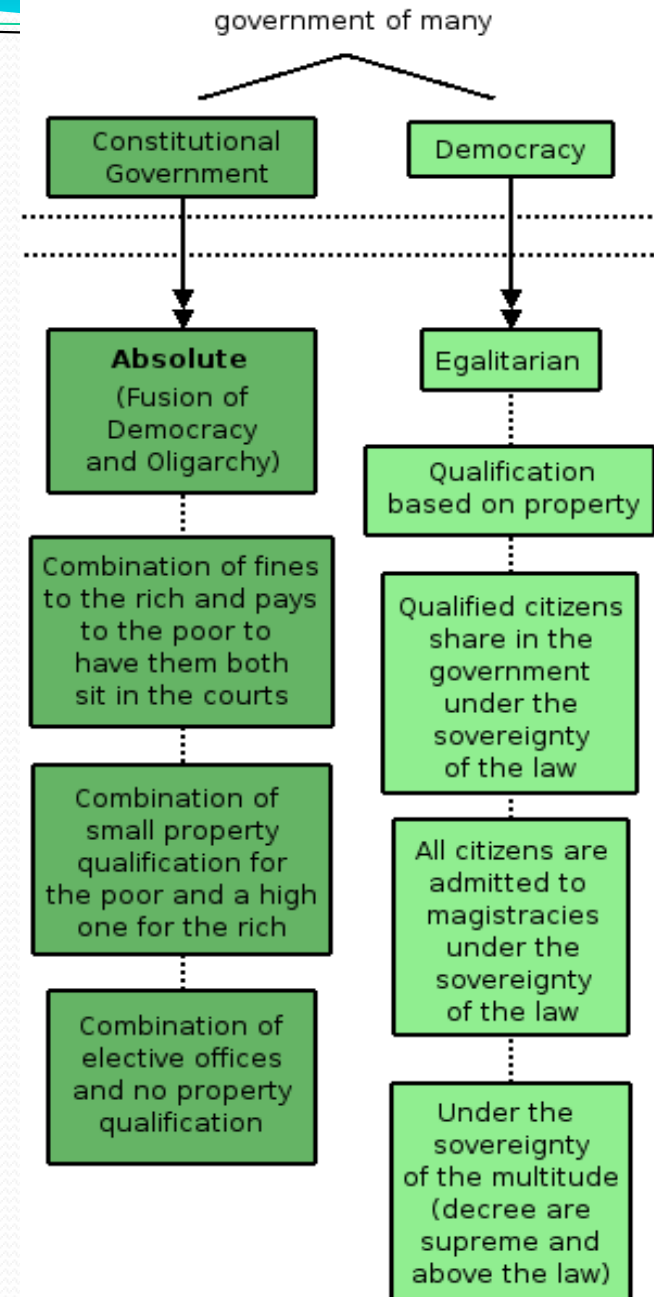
government of many

Constitutional Government

Democracy

Absolute (Fusion of Democracy and Oligarchy)

Combination of fines to the rich and pays to the poor to have them both sit in the courts

Combination of small property qualification for the poor and a high one for the rich

Combination of elective offices and no property qualification

Egalitarian

Qualification based on property

Qualified citizens share in the government under the sovereignty of the law

All citizens are admitted to magistracies under the sovereignty of the law

Under the sovereignty of the multitude (decree are supreme and above the law)